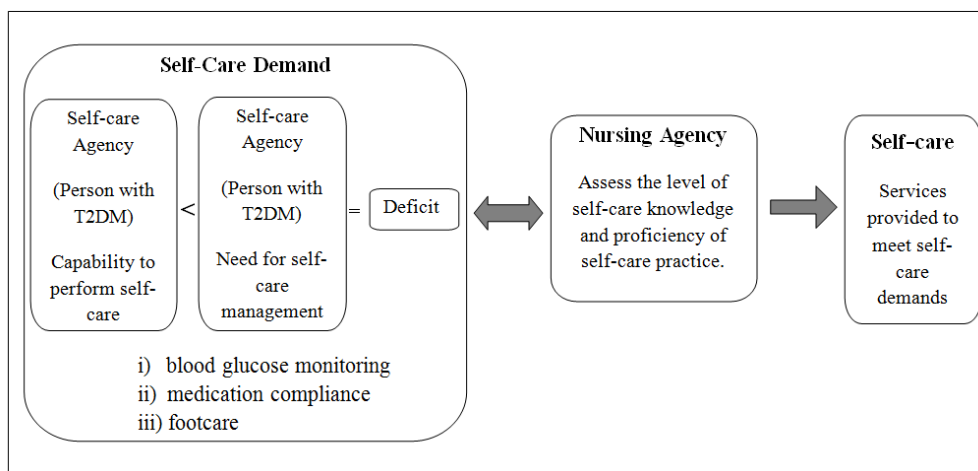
Self-Care Demand

Self-care Agency

(Person with T2DM)

Capability to perform self-care

<

Self-care Agency

(Person with T2DM)

Need for self-care management

=

Deficit

i) blood glucose monitoring
ii) medication compliance
iii) footcare

Nursing Agency

Assess the level of self-care knowledge and proficiency of self-care practice.

Self-care

Services provided to meet self-care demands